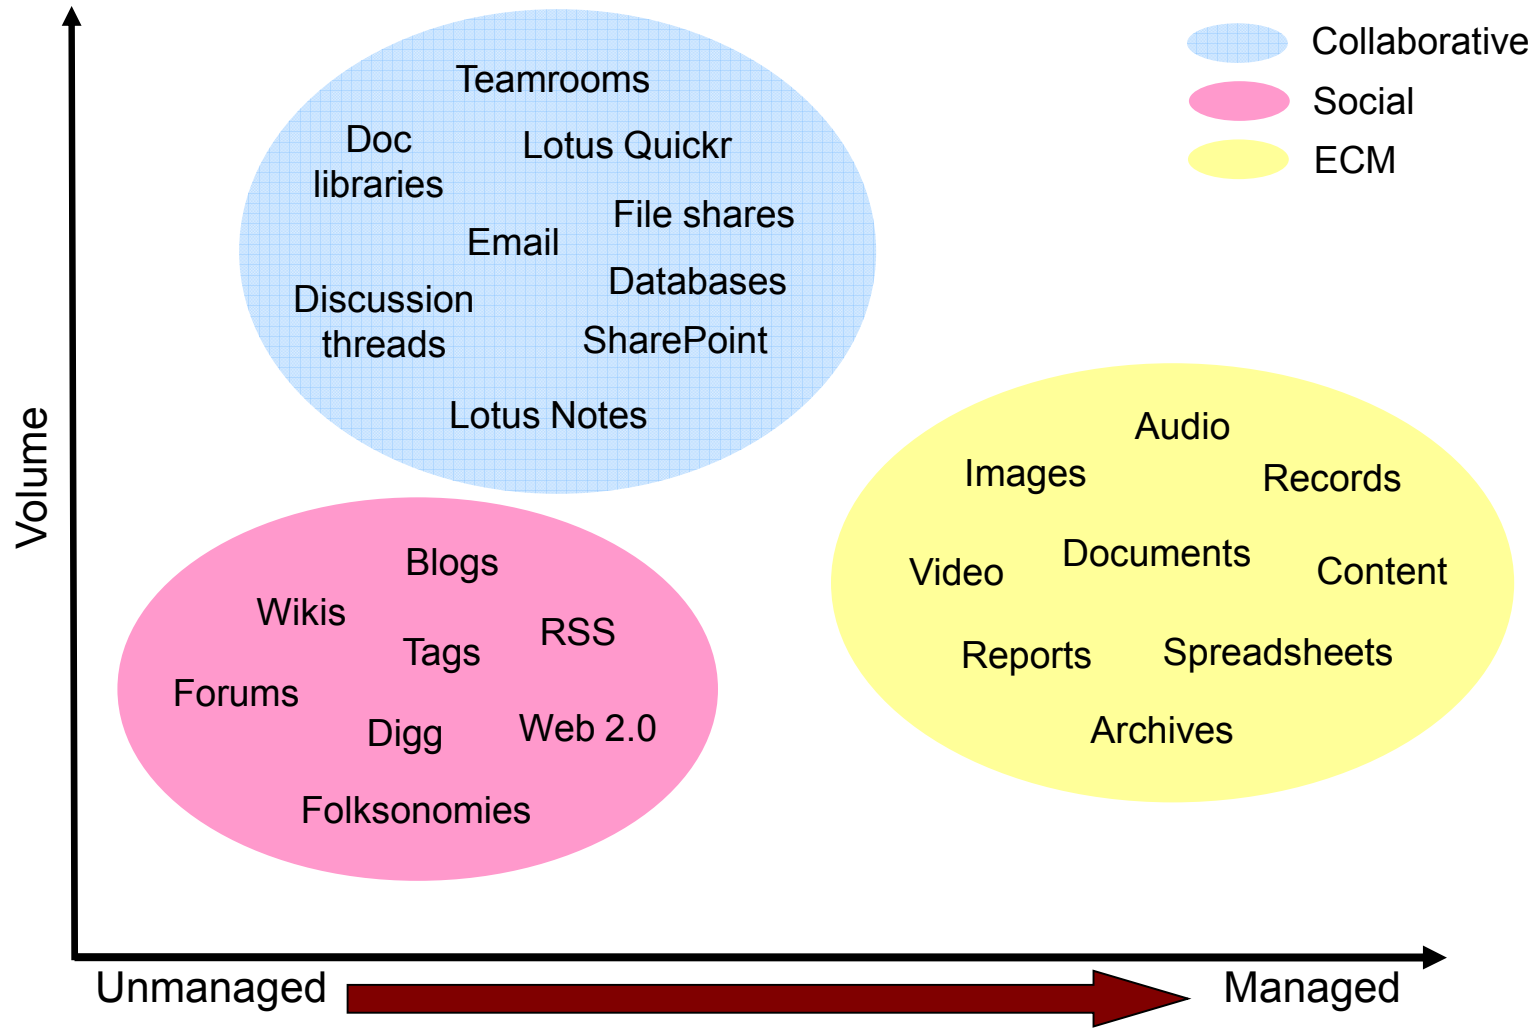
Collaborative
Social
ECM

Volume

Teamrooms
Doc libraries
Lotus Quickr
File shares
Email
Databases
Discussion threads
SharePoint
Lotus Notes

Blogs
Wikis
RSS
Tags
Forums
Digg
Web 2.0
Folksonomies

Audio
Images
Records
Video
Documents
Content
Reports
Spreadsheets
Archives

Unmanaged
Managed